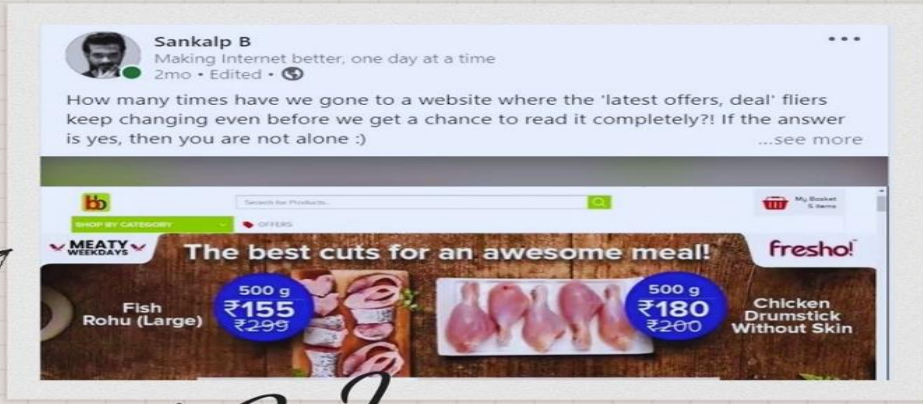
Sankalp B
Making Internet better, one day at a time
2mo • Edited •

...

How many times have we gone to a website where the 'latest offers, deal' fliers keep changing even before we get a chance to read it completely?! If the answer is yes, then you are not alone :) ...see more

bb
Search for Products...
My Basket
5 items
SHOP BY CATEGORY
OFFERS

MEATY WEEKDAYS
The best cuts for an awesome meal!
fresho!

Fish
Rohu (Large)
500 g
₹155
₹299

500 g
₹180
₹200
Chicken
Drumstick
Without Skin